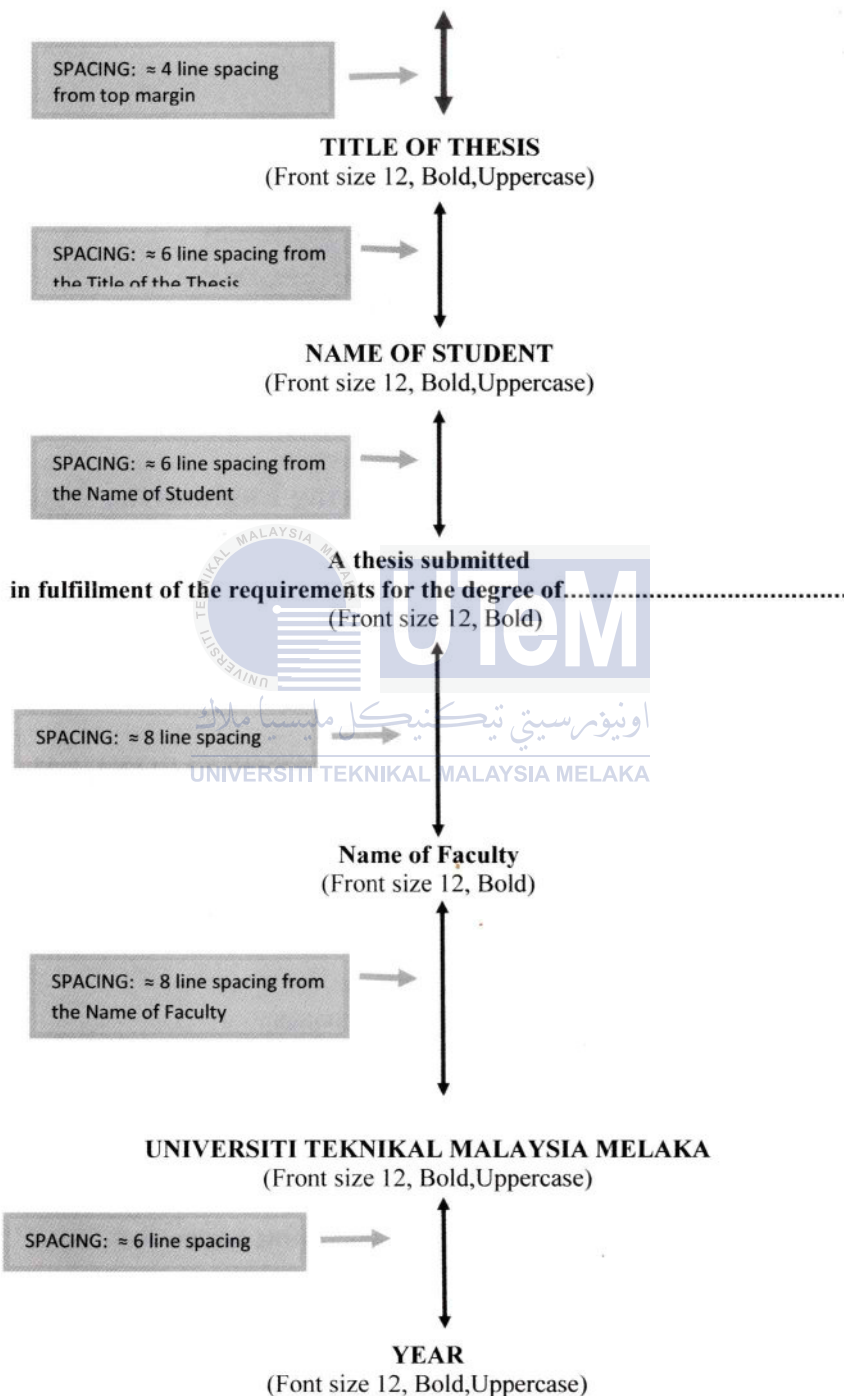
SPACING: ≈ 4 line spacing from top margin

TITLE OF THESIS
(Front size 12, Bold,Uppercase)

SPACING: ≈ 6 line spacing from the Title of the Thesis

NAME OF STUDENT
(Front size 12, Bold,Uppercase)

SPACING: ≈ 6 line spacing from the Name of Student

A thesis submitted
in fulfillment of the requirements for the degree of.......................................
(Front size 12, Bold)

MALAYSIA
UTeM
اونيۏرسيتي تيكنيكل مليسيا ملاك
UNIVERSITI TEKNIKAL MALAYSIA MELAKA

SPACING: ≈ 8 line spacing

Name of Faculty
(Front size 12, Bold)

SPACING: ≈ 8 line spacing from the Name of Faculty

UNIVERSITI TEKNIKAL MALAYSIA MELAKA
(Front size 12, Bold,Uppercase)

SPACING: ≈ 6 line spacing

YEAR
(Font size 12, Bold,Uppercase)